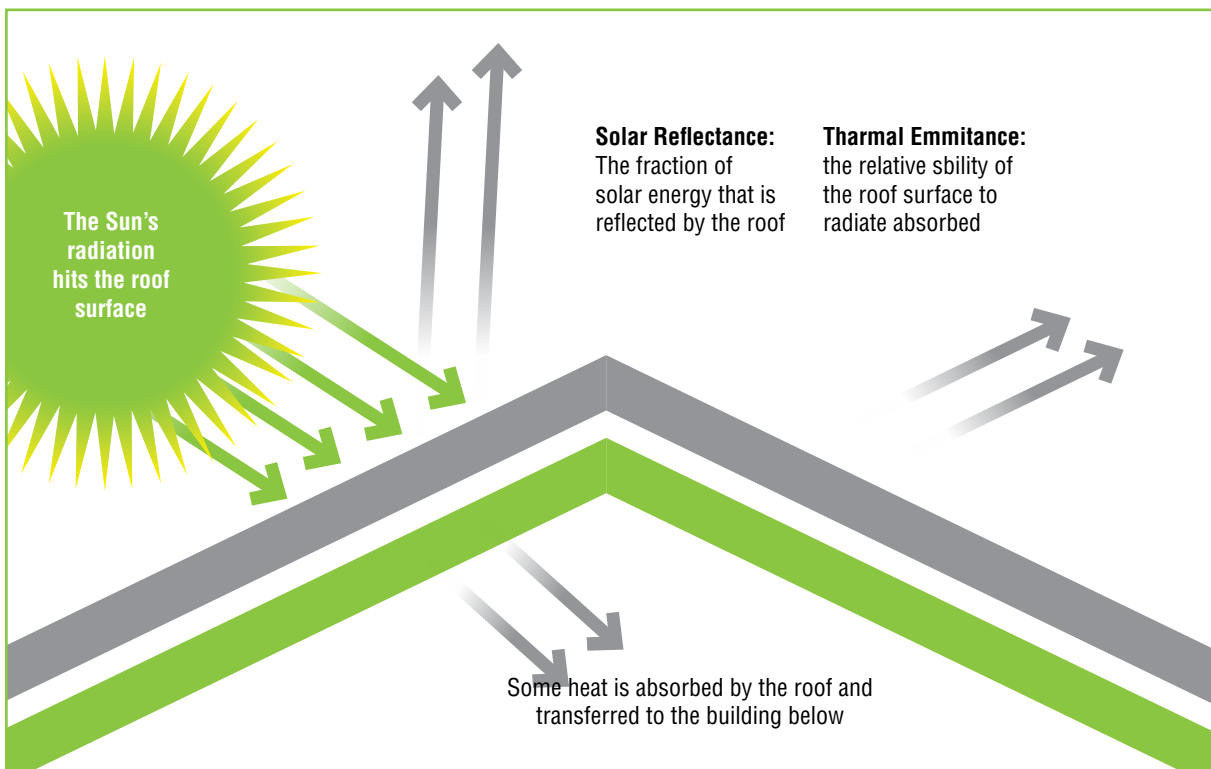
The Sun's radiation hits the roof surface

Solar Reflectance:
The fraction of solar energy that is reflected by the roof

Tharmal Emmitance:
the relative sbility of the roof surface to radiate absorbed

Some heat is absorbed by the roof and transferred to the building below